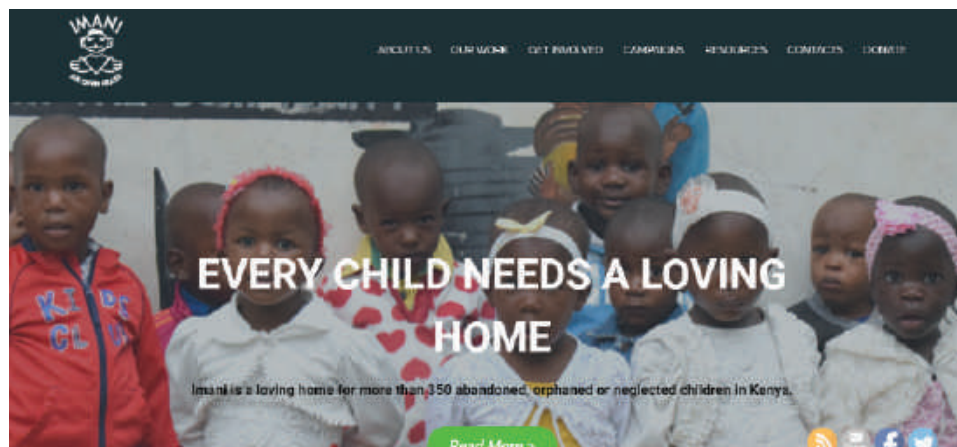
IMANI

ABOUT US OUR WORK GET INVOLVED CAMPAIGNS RESOURCES CONTACTS DONATE

EVERY CHILD NEEDS A LOVING HOME

Imani is a loving home for more than 150 abandoned, orphaned or neglected children in Kenya.

Read More »